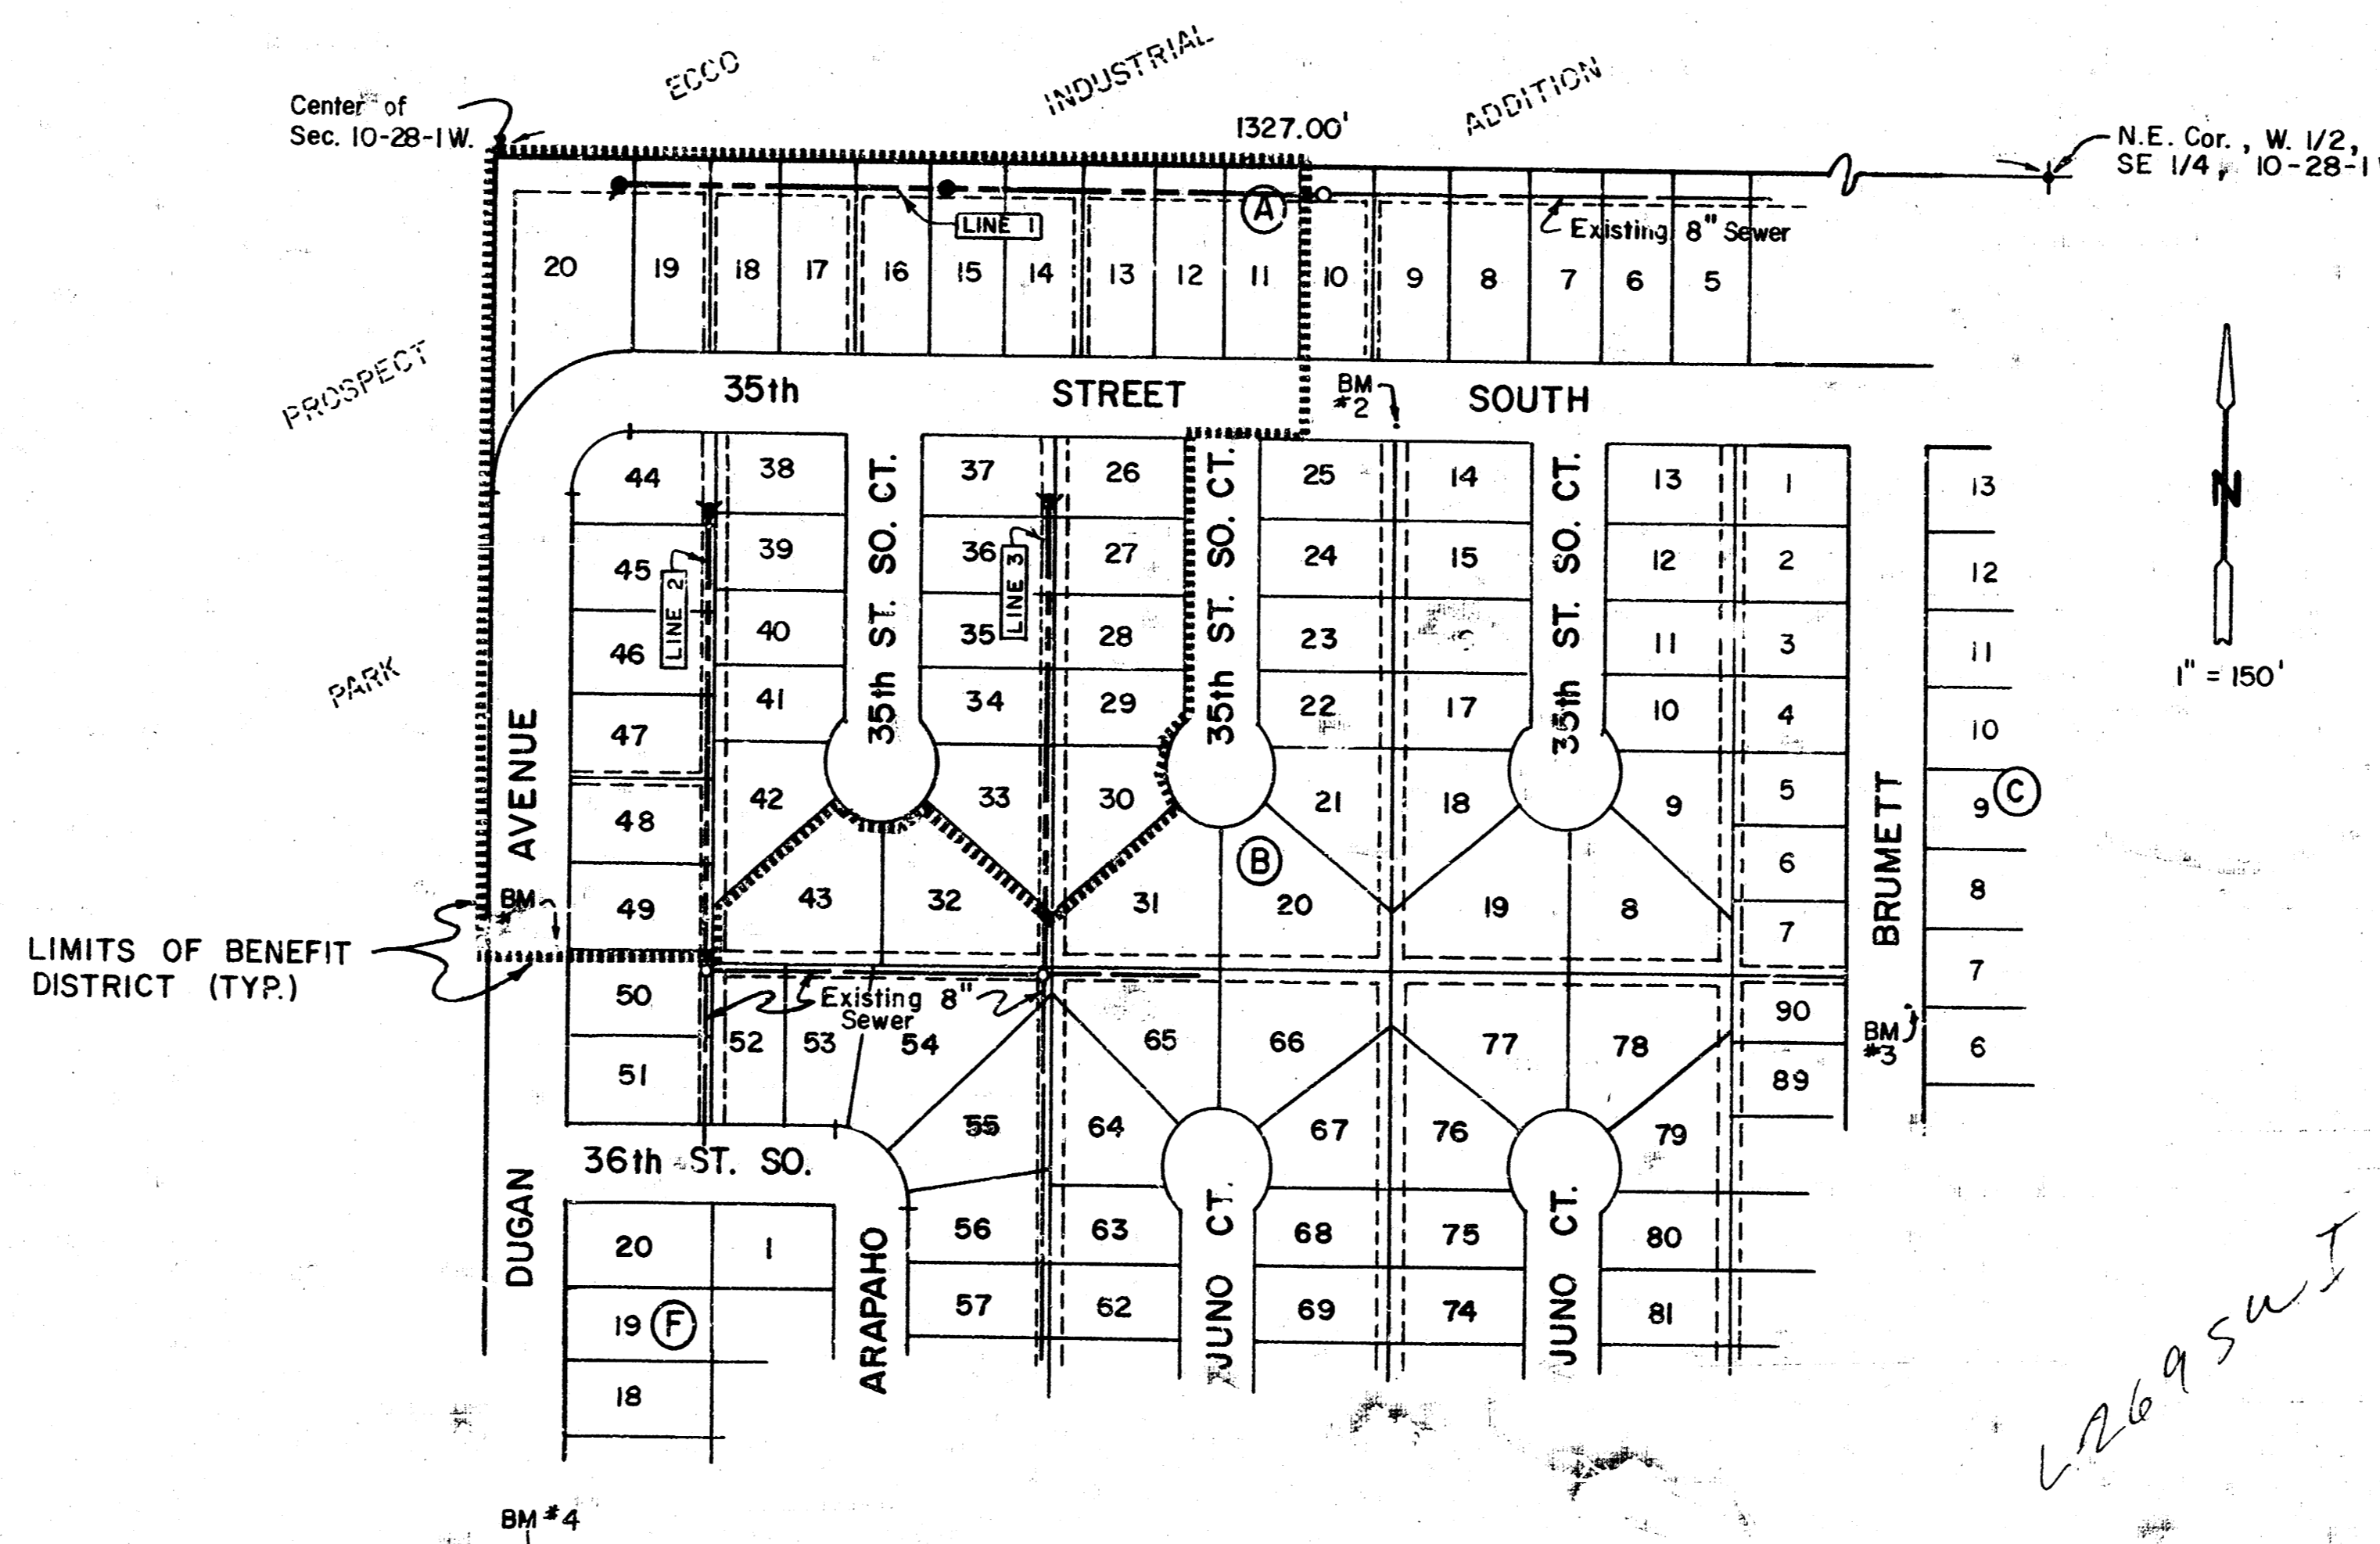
ECCO INDUSTRIAL ADDITION

Center of Sec. 10-28-1W.

1327.00'

N.E. Cor., W. 1/2, SE 1/4, 10-28-1

LINE 1

A

Existing 8" Sewer

20 19 18 17 16 15 14 13 12 11 10 9 8 7 6 5

PROSPECT

35th STREET SOUTH

BM #2

PARK

44 38 37 26 25 14 13 1 13

45 39 36 27 24 15 12 2 12

46 40 35 28 23 11 3 11

47 41 34 29 22 17 10 4 10

LINE 2

LINE 3

35th ST. SO. CT.

35th ST. SO. CT.

35th ST. SO. CT.

N

1" = 150'

AVENUE

48 42 33 30 21 18 9 5 9 C

49 43 32 31 20 19 8 6 8

B

7 7

BM

LIMITS OF BENEFIT DISTRICT (TYP.)

BRUMETT

50 Existing 8" Sewer 90

52 53 54 65 66 77 78 6

51 89

BM #3

55 64 67 76 79

36th ST. SO.

DUGAN

20 1 56 63 68 75 80

19 F 57 62 69 74 81

18

ARAPAHO

JUNO CT.

JUNO CT.

BM #4

L269SWI